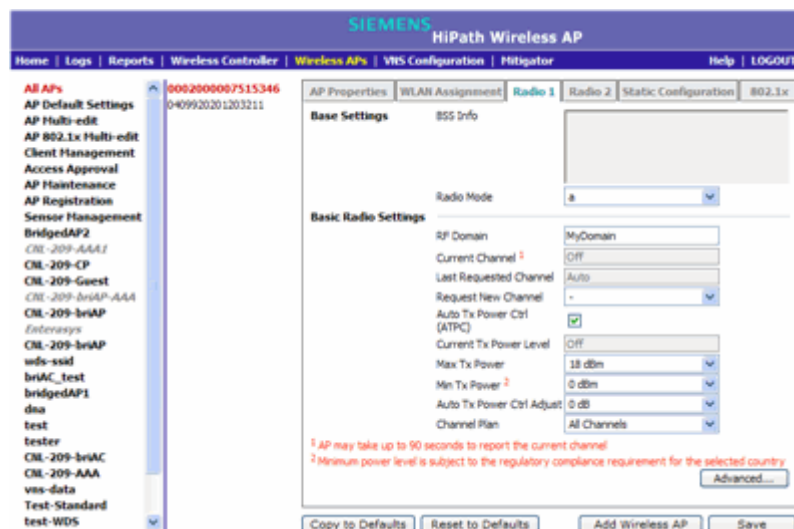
SIEMENS
HiPath Wireless AP

Home | Logs | Reports | Wireless Controller | Wireless APs | VNS Configuration | Mitigator
Help | LOGOUT

All APs
AP Default Settings
AP Multi-edit
AP 802.1x Multi-edit
Client Management
Access Approval
AP Maintenance
AP Registration
Sensor Management
BridgedAP2
CNL-209-AAA1
CNL-209-CP
CNL-209-Guest
CNL-209-briAP-AAA
CNL-209-briAP
Enterasys
CNL-209-briAP
wds-ssid
briAC_test
bridgedAP1
dna
test
tester
CNL-209-briAC
CNL-209-AAA
vns-data
Test-Standard
test-WDS

0002000007515346
0409920201203211

AP Properties | WLAN Assignment | Radio 1 | Radio 2 | Static Configuration | 802.1x

Base Settings
BSS Info
Radio Mode: a

Basic Radio Settings
RF Domain: MyDomain
Current Channel $^1$: Off
Last Requested Channel: Auto
Request New Channel: -
Auto Tx Power Ctrl (ATPC)
Current Tx Power Level: Off
Max Tx Power: 18 dBm
Min Tx Power $^2$: 0 dBm
Auto Tx Power Ctrl Adjust: 0 dB
Channel Plan: All Channels

$^1$ AP may take up to 90 seconds to report the current channel
$^2$ Minimum power level is subject to the regulatory compliance requirement for the selected country

Advanced...

Copy to Defaults | Reset to Defaults | Add Wireless AP | Save